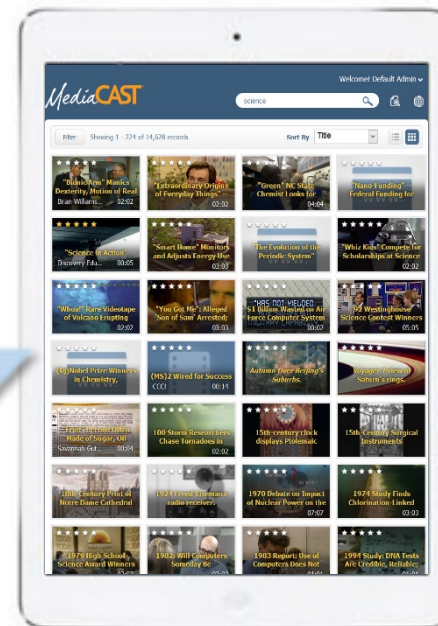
MediaCAST

Welcome! Default Admin

science

Filter Showing 1 - 224 of 14,638 records Sort By Title

"Bionic Arm" Mimics Dexterity, Motion of Real
Brian Williams... 02:02

"Extraordinary Origins of Everyday Things"
02:02

"Green" NC State Chemist Looks for
04:04

"Nano Funding" Federal Funding for

"Science in Action"
Discovery Edu... 00:05

"Smart Home" Monitors and Adjusts Energy Use
02:03

"The Evolution of the Periodic System"

"Whiz Kids" Compete for Scholarships at Science

"Whoa!" Rare Videotape of Volcano Erupting
02:02

"You Got Me": Alleged 'Son of Sam' Arrested:
03:03

$1 Billion Wasted on Air Force Computer System
00:07

'92 Westinghouse Science Contest Winners
05:05

(19) Nobel Prize Winners in Chemistry,

(MS)2 Wired for Success
CCCI 00:14

Autumn Over Beijing's Suburbs.

Voyager 1 Detects Saturn's rings.

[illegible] Made of Sugar, Oil
Savannah Gut... 00:04

100 Storm Researchers Chase Tornadoes in
02:02

15th century clock displays Ptolemaic

15th Century Surgical Instruments

18th Century Print of Notre Dame Cathedral

1924 Crystal Ethemann radio receiver.

1970 Debate on Impact of Nuclear Power on the
07:07

1974 Study Finds Chlorination-Linked
03:03

1979 High School Science Award Winners

1982: Will Computers Someday Be

1983 Report: Use of Computers Does Not

1994 Study: DNA Tests Are Credible, Reliable;